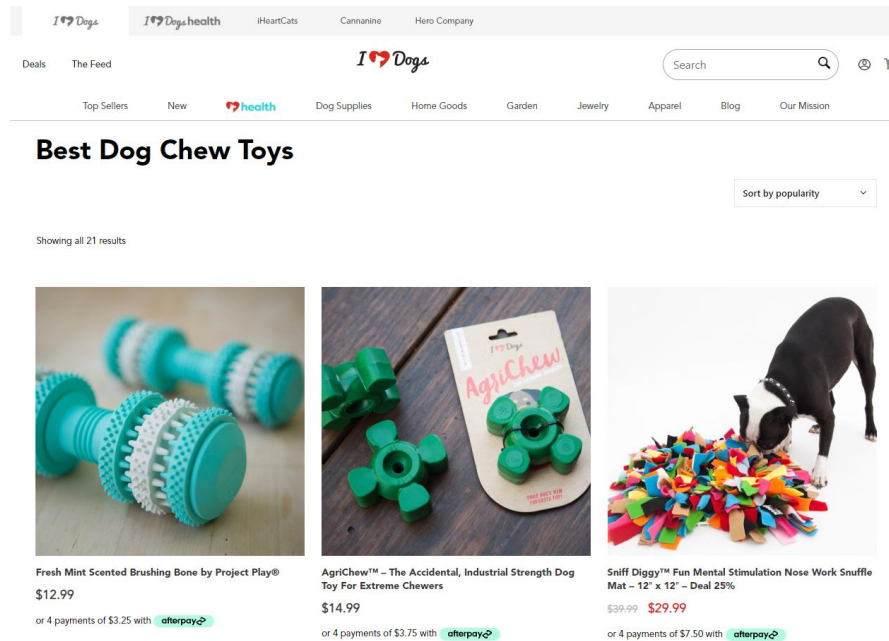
I ♥ Dogs | I ♥ Dogs health | iHeartCats | Cannanine | Hero Company

Deals The Feed

I ♥ Dogs

Search

Top Sellers New ♥health Dog Supplies Home Goods Garden Jewelry Apparel Blog Our Mission

Best Dog Chew Toys

Sort by popularity

Showing all 21 results

I ♥ Dogs
AgriChew

Fresh Mint Scented Brushing Bone by Project Play®
$12.99
or 4 payments of $3.25 with afterpay

AgriChew™ – The Accidental, Industrial Strength Dog Toy For Extreme Chewers
$14.99
or 4 payments of $3.75 with afterpay

Sniff Diggy™ Fun Mental Stimulation Nose Work Snuffle Mat – 12" x 12" – Deal 25%
$39.99 $29.99
or 4 payments of $7.50 with afterpay